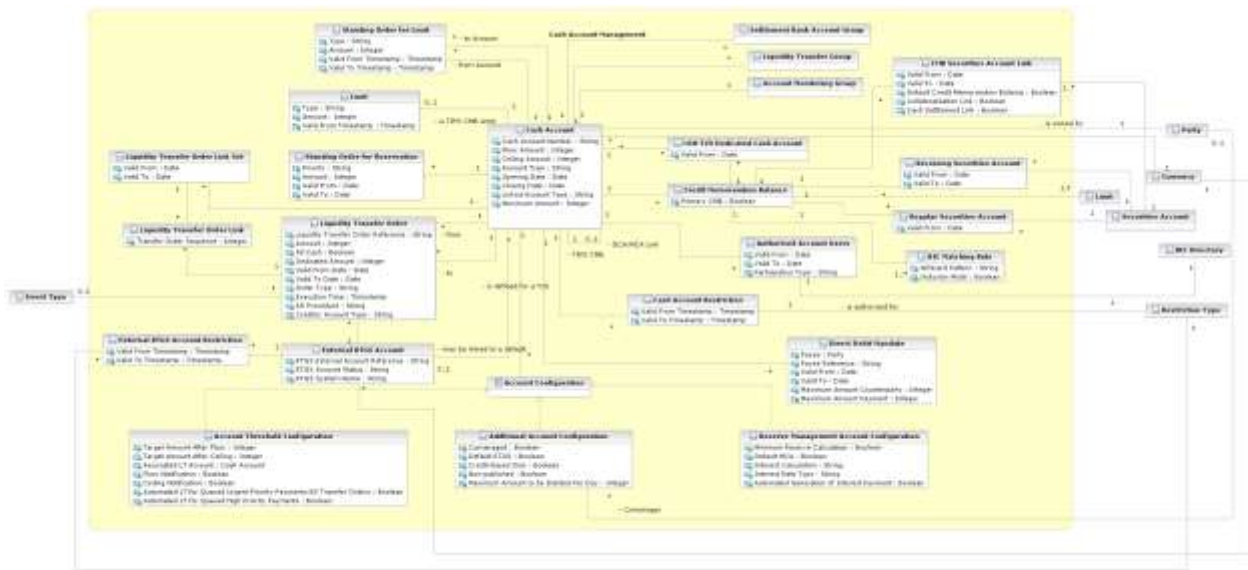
Cash Account Management

Standing Order for Limit
Type : String
Amount : Integer
Valid From Timestamp : Timestamp
Valid To Timestamp : Timestamp

Settlement Bank Account Group

Liquidity Transfer Group

Account Monitoring Group

T2S Securities Account Link
Valid From : Date
Valid To : Date
Default Credit Memorandum Balance : Boolean
Collateralisation Link : Boolean
Cash Settlement Link : Boolean

Party

Limit
Type : String
Amount : Integer
Valid From Timestamp : Timestamp

Cash Account
Cash Account Number : String
Floor Amount : Integer
Ceiling Amount : Integer
Account Type : String
Opening Date : Date
Closing Date : Date
Linked Account Type : String
Maximum Amount : Integer

CSD T2S Dedicated Cash Account
Valid From : Date

Currency

Liquidity Transfer Order Link Set
Valid From : Date
Valid To : Date

Standing Order for Reservation
Priority : String
Amount : Integer
Valid From : Date
Valid To : Date

Credit Memorandum Balance
Primary CMB : Boolean

Receiving Securities Account
Valid From : Date
Valid To : Date

Limit

Securities Account

Liquidity Transfer Order Link
Transfer Order Sequence : Integer

Liquidity Transfer Order
Liquidity Transfer Order Reference : String
Amount : Integer
All Cash : Boolean
Dedicated Amount : Integer
Valid From Date : Date
Valid To Date : Date
Order Type : String
Execution Time : Timestamp
All Provided : String
Creditor Account Type : String

Regular Securities Account
Valid From : Date

Authorised Account Users
Valid From : Date
Valid To : Date
Participation Type : String

BIC Directory

BIC Matching Rule
Wildcard Pattern : String
Inclusion Mode : Boolean

Event Type

Cash Account Restriction
Valid From Timestamp : Timestamp
Valid To Timestamp : Timestamp

Restriction Type

External RTGS Account Restriction
Valid From Timestamp : Timestamp
Valid To Timestamp : Timestamp

External RTGS Account
RTGS External Account Reference : String
RTGS Account Status : String
RTGS System Name : String

Direct Debit Mandate
Payee : Party
Payee Reference : String
Valid From : Date
Valid To : Date
Maximum Amount Counterparty : Integer
Maximum Amount Payment : Integer

Account Configuration

Account Threshold Configuration
Target Amount After Floor : Integer
Target Amount After Ceiling : Integer
Associated LT Account : Cash Account
Floor Notification : Boolean
Ceiling Notification : Boolean
Automated LT for Queued Urgent Priority Payments/AS Transfer Orders : Boolean
Automated LT for Queued High Priority Payments : Boolean

Additional Account Configuration
Co-managed : Boolean
Default DCA : Boolean
Credit Based Only : Boolean
Non-published : Boolean
Maximum Amount to be Debited Per Day : Integer

Reserve Management Account Configuration
Minimum Reserve Calculation : Boolean
Default MCA : Boolean
Interest Calculation : String
Interest Rate Type : String
Automated Generation of Interest Payment : Boolean

to Account
from Account
is owned by
is defined for a CSD
is authorised for
may be linked to a Default
BOA/MCA Link
T2S CMB
to
from
Co-manager
0..1
0..2
1..*
0..*
1